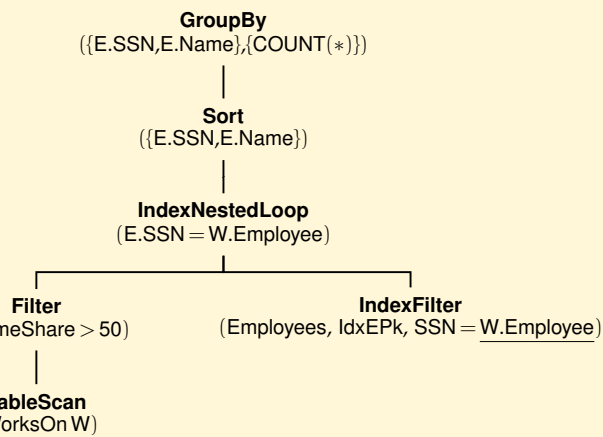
**GroupBy**
({E.SSN,E.Name},{COUNT(∗)})

**Sort**
({E.SSN,E.Name})

**IndexNestedLoop**
(E.SSN = W.Employee)

**Filter**
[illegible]meShare > 50)

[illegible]ableScan
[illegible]orksOn W)

**IndexFilter**
(Employees, IdxEPk, SSN = W.Employee)